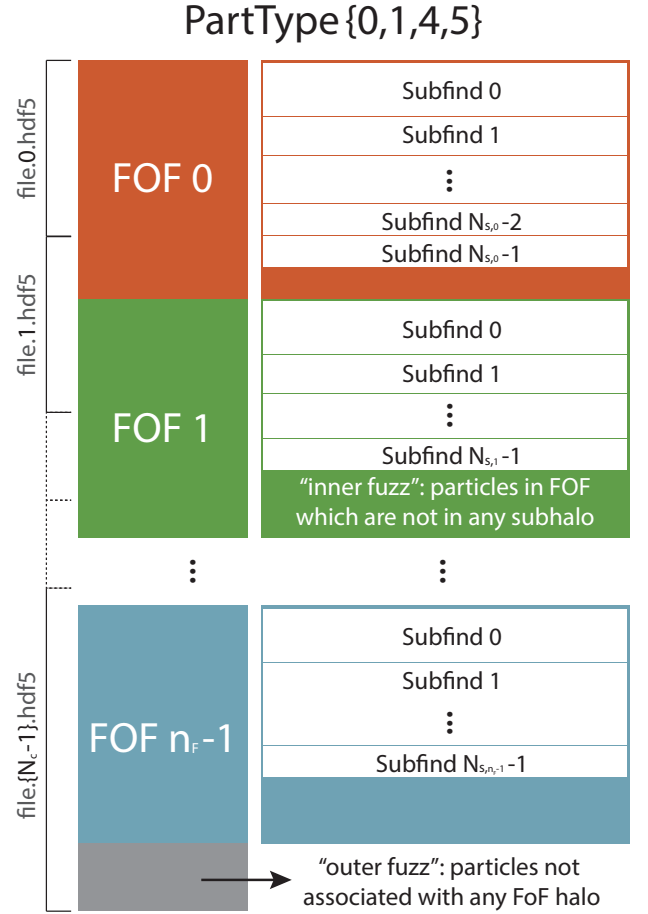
PartType{0,1,4,5}

file.0.hdf5

file.1.hdf5

file.{$N_c$-1}.hdf5

FOF 0

Subfind 0

Subfind 1

⋮

Subfind $N_{s,0}$-2

Subfind $N_{s,0}$-1

FOF 1

Subfind 0

Subfind 1

⋮

Subfind $N_{s,1}$-1

“inner fuzz”: particles in FOF which are not in any subhalo

⋮

⋮

FOF $n_F$-1

Subfind 0

Subfind 1

⋮

Subfind $N_{s,n_F-1}$-1

“outer fuzz”: particles not associated with any FoF halo